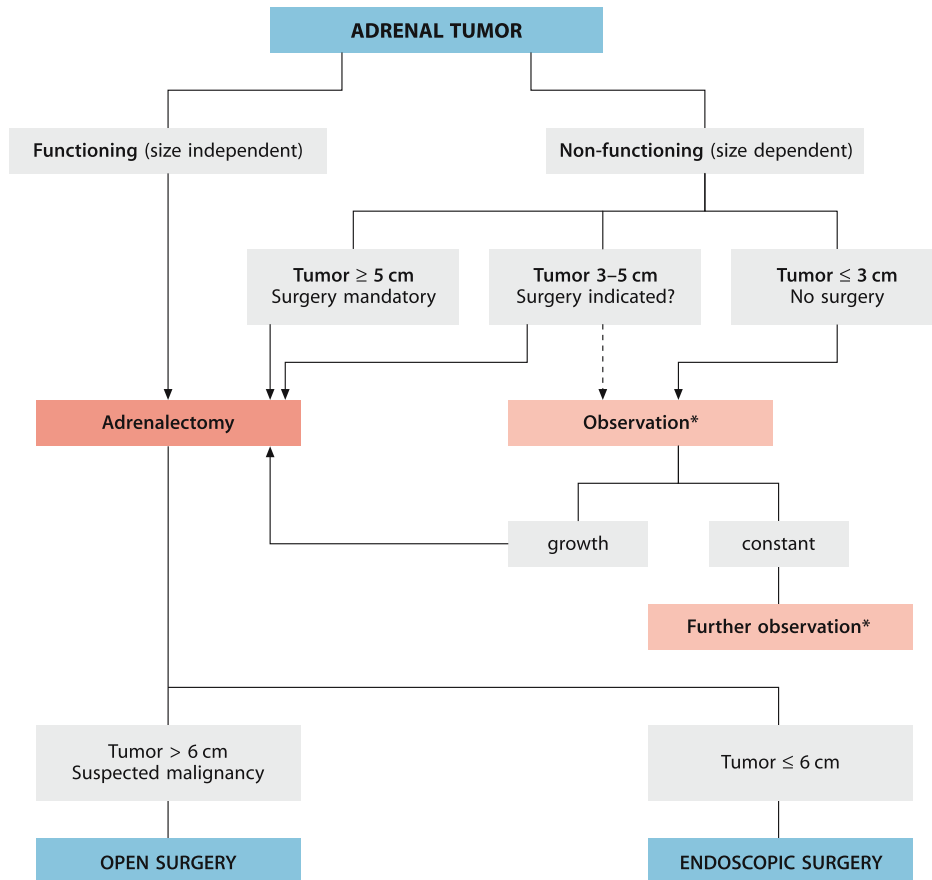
ADRENAL TUMOR

Functioning (size independent)

Non-functioning (size dependent)

Tumor $\geq$ 5 cm
Surgery mandatory

Tumor 3–5 cm
Surgery indicated?

Tumor $\leq$ 3 cm
No surgery

Adrenalectomy

Observation*

growth

constant

Further observation*

Tumor > 6 cm
Suspected malignancy

Tumor $\leq$ 6 cm

OPEN SURGERY

ENDOSCOPIC SURGERY